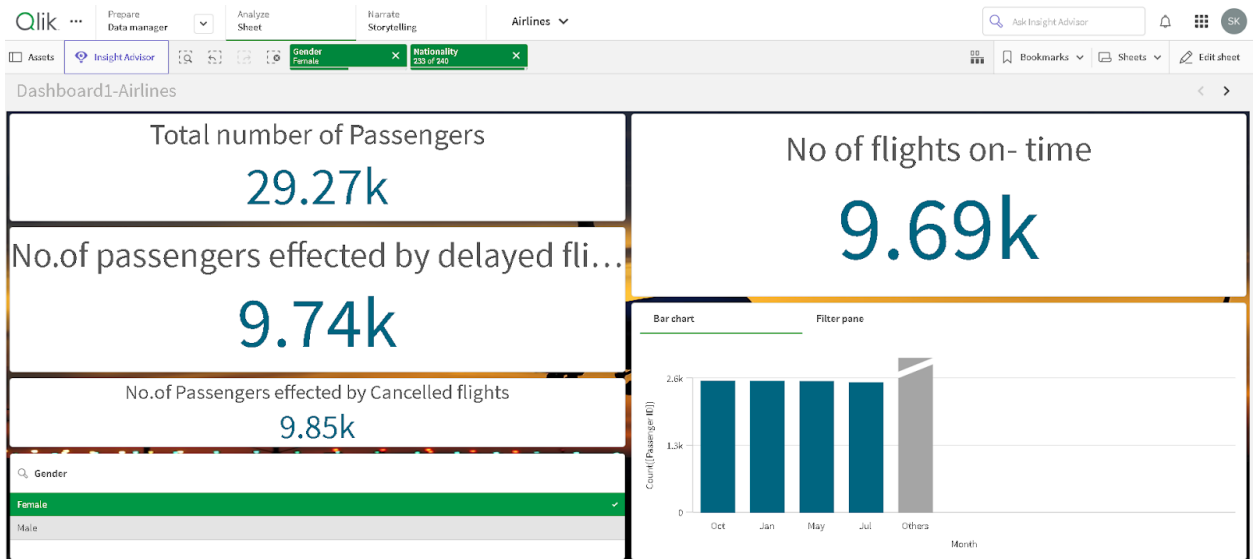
Qlik ···

Prepare
Data manager

Analyze
Sheet

Narrate
Storytelling

Airlines

Ask Insight Advisor

SK

Assets

Insight Advisor

Gender
Female

Nationality
233 of 240

Bookmarks

Sheets

Edit sheet

Dashboard1-Airlines

Total number of Passengers

29.27k

No.of passengers effected by delayed fli…

9.74k

No.of Passengers effected by Cancelled flights

9.85k

Gender

Female

Male

No of flights on- time

9.69k

Bar chart

Filter pane

2.6k

1.3k

0

Count([Passenger ID])

Oct

Jan

May

Jul

Others

Month